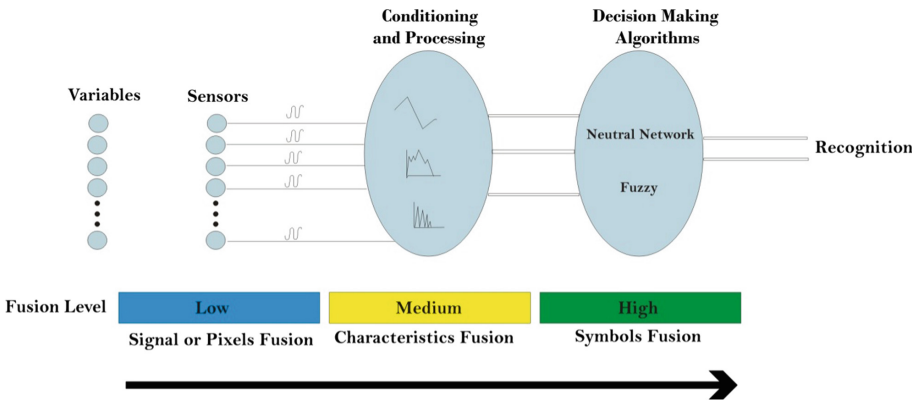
Conditioning and Processing

Decision Making Algorithms

Variables

Sensors

Neutral Network

Fuzzy

Recognition

Fusion Level

Low

Medium

High

Signal or Pixels Fusion

Characteristics Fusion

Symbols Fusion